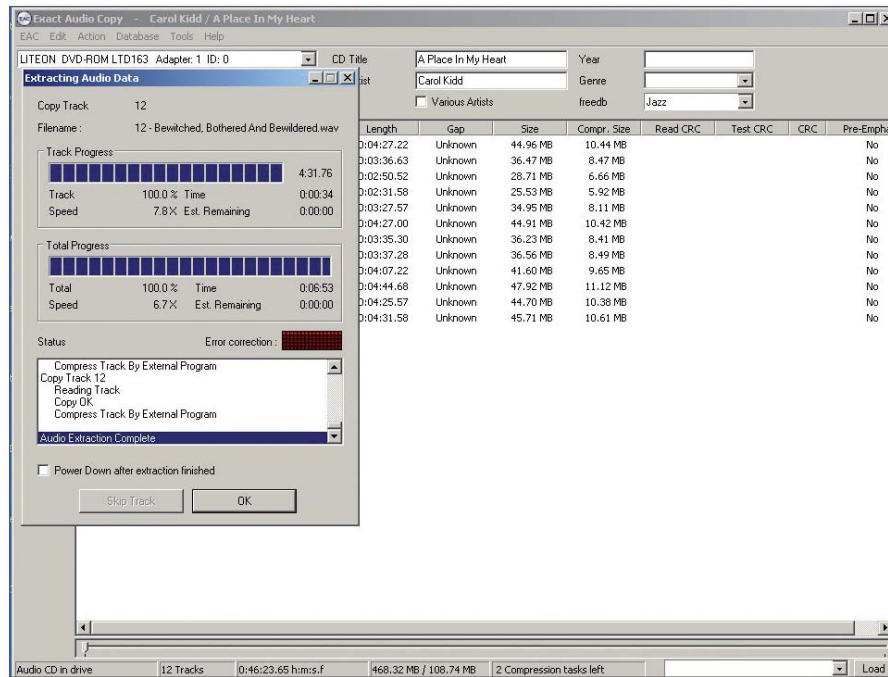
Exact Audio Copy - Carol Kidd / A Place In My Heart
EAC Edit Action Database Tools Help

LITEON DVD-ROM LTD163 Adapter: 1 ID: 0
CD Title A Place In My Heart
Year
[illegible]ist Carol Kidd
Genre
Various Artists
freedb Jazz

Extracting Audio Data
Copy Track 12
Filename : 12 - Bewitched, Bothered And Bewildered.wav
Track Progress
4:31.76
Track 100.0 % Time 0:00:34
Speed 7.8 X Est. Remaining 0:00:00
Total Progress
Total 100.0 % Time 0:06:53
Speed 6.7 X Est. Remaining 0:00:00
Status Error correction :
Compress Track By External Program
Copy Track 12
Reading Track
Copy OK
Compress Track By External Program
Audio Extraction Complete
Power Down after extraction finished
Skip Track OK

| Length | Gap | Size | Compr. Size | Read CRC | Test CRC | CRC | Pre-Empha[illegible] |
|---|---|---|---|---|---|---|---|
| 0:04:27.22 | Unknown | 44.96 MB | 10.44 MB | | | | No |
| 0:03:36.63 | Unknown | 36.47 MB | 8.47 MB | | | | No |
| 0:02:50.52 | Unknown | 28.71 MB | 6.66 MB | | | | No |
| 0:02:31.58 | Unknown | 25.53 MB | 5.92 MB | | | | No |
| 0:03:27.57 | Unknown | 34.95 MB | 8.11 MB | | | | No |
| 0:04:27.00 | Unknown | 44.91 MB | 10.42 MB | | | | No |
| 0:03:35.30 | Unknown | 36.23 MB | 8.41 MB | | | | No |
| 0:03:37.28 | Unknown | 36.56 MB | 8.49 MB | | | | No |
| 0:04:07.22 | Unknown | 41.60 MB | 9.65 MB | | | | No |
| 0:04:44.68 | Unknown | 47.92 MB | 11.12 MB | | | | No |
| 0:04:25.57 | Unknown | 44.70 MB | 10.38 MB | | | | No |
| 0:04:31.58 | Unknown | 45.71 MB | 10.61 MB | | | | No |

Audio CD in drive | 12 Tracks | 0:46:23.65 h:m:s.f | 468.32 MB / 108.74 MB | 2 Compression tasks left | Load